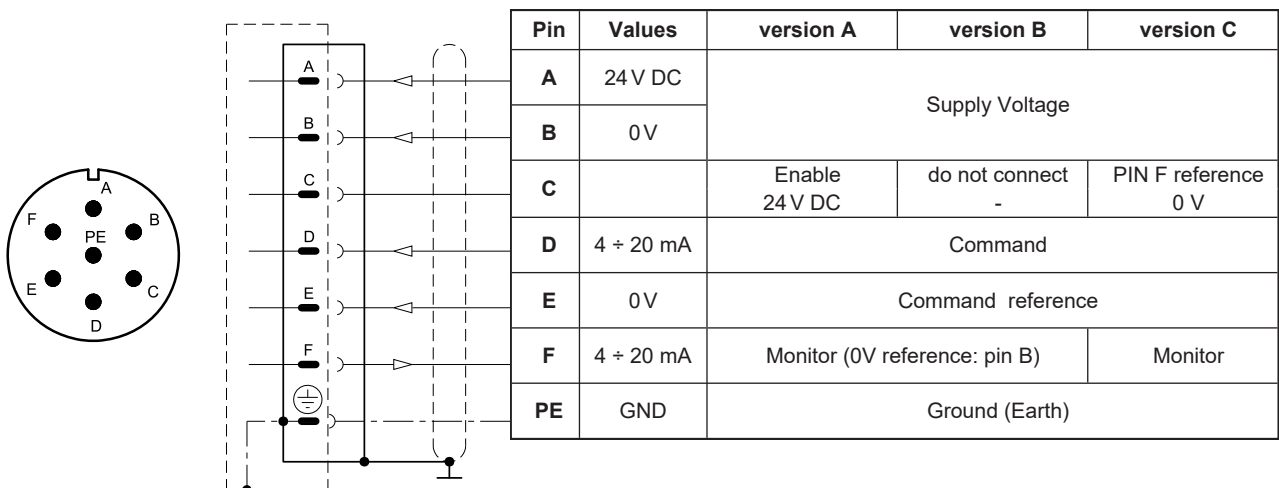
A
F
B
PE
E
C
D

A
B
C
D
E
F

| Pin | Values | version A | version B | version C |
|---|---|---|---|---|
| A | 24 V DC | Supply Voltage | | |
| B | 0 V | | | |
| C | | Enable 24 V DC | do not connect - | PIN F reference 0 V |
| D | 4 ÷ 20 mA | Command | | |
| E | 0 V | Command reference | | |
| F | 4 ÷ 20 mA | Monitor (0V reference: pin B) | | Monitor |
| PE | GND | Ground (Earth) | | |